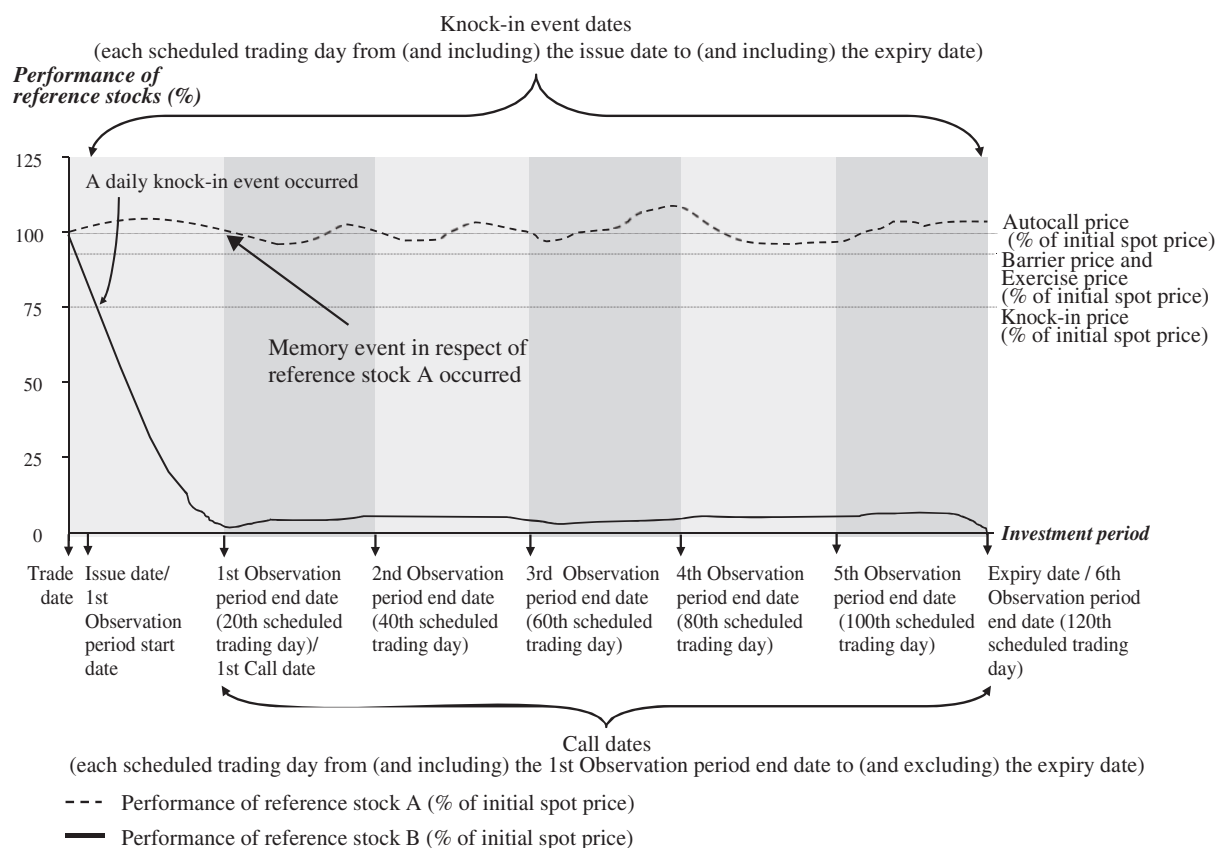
Knock-in event dates
(each scheduled trading day from (and including) the issue date to (and including) the expiry date)

Performance of reference stocks (%)

125
100
75
50
25
0

A daily knock-in event occurred

Autocall price (% of initial spot price)
Barrier price and Exercise price (% of initial spot price)
Knock-in price (% of initial spot price)

Memory event in respect of reference stock A occurred

Investment period

Trade date

Issue date/ 1st Observation period start date

1st Observation period end date (20th scheduled trading day)/ 1st Call date

2nd Observation period end date (40th scheduled trading day)

3rd Observation period end date (60th scheduled trading day)

4th Observation period end date (80th scheduled trading day)

5th Observation period end date (100th scheduled trading day)

Expiry date / 6th Observation period end date (120th scheduled trading day)

Call dates
(each scheduled trading day from (and including) the 1st Observation period end date to (and excluding) the expiry date)

Performance of reference stock A (% of initial spot price)

Performance of reference stock B (% of initial spot price)